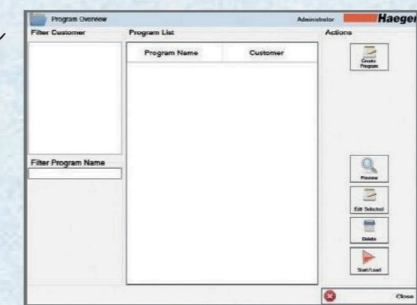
Program Overview

Administrator

Haeger

Filter Customer

Program List

Actions

| Program Name | Customer |
|---|---|

Create Program

Filter Program Name

Preview

Edit Selected

Delete

Start/Load

Close